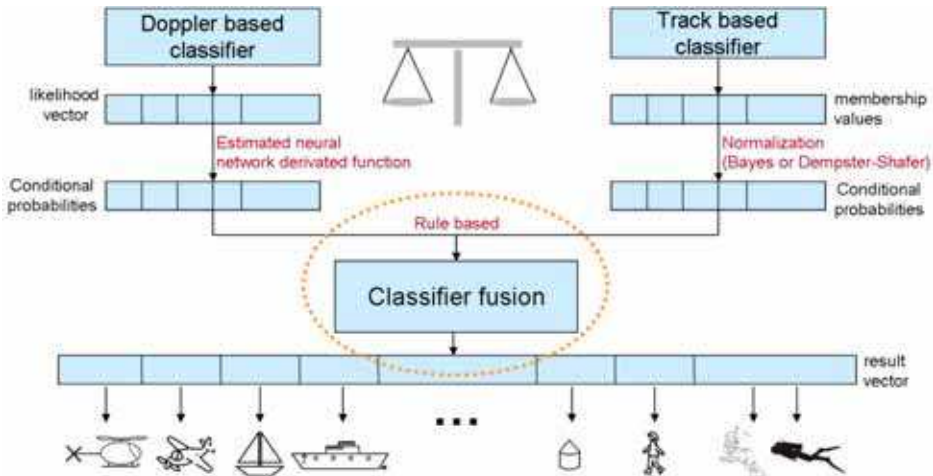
Doppler based classifier

Track based classifier

likelihood vector

membership values

Estimated neural network derivated function

Normalization (Bayes or Dempster-Shafer)

Conditional probabilities

Conditional probabilities

Rule based

Classifier fusion

result vector

...